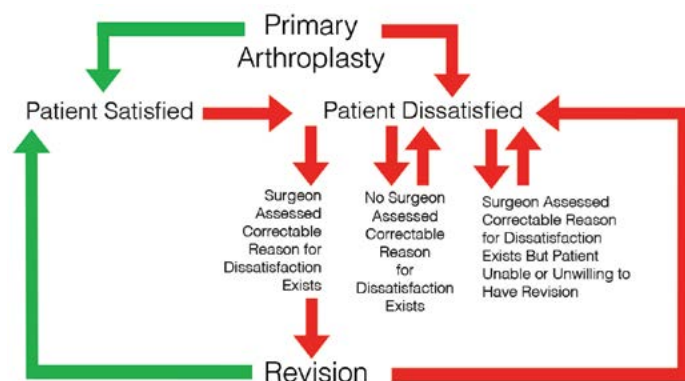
Primary Arthroplasty

Patient Satisfied

Patient Dissatisfied

Surgeon Assessed Correctable Reason for Dissatisfaction Exists

No Surgeon Assessed Correctable Reason for Dissatisfaction Exists

Surgeon Assessed Correctable Reason for Dissatisfaction Exists But Patient Unable or Unwilling to Have Revision

Revision